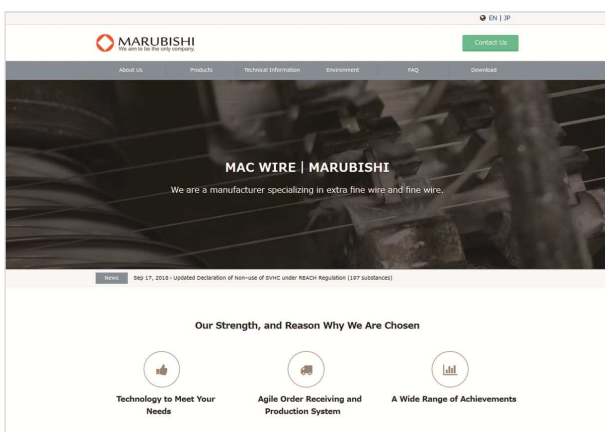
EN | JP

MARUBISHI
We aim to be the only company.

Contact Us

About Us Products Technical Information Environment FAQ Download

MAC WIRE | MARUBISHI

We are a manufacturer specializing in extra fine wire and fine wire.

News Sep 17, 2018 : Updated Declaration of Non-use of SVHC under REACH Regulation (197 substances)

Our Strength, and Reason Why We Are Chosen

Technology to Meet Your Needs

Agile Order Receiving and Production System

A Wide Range of Achievements